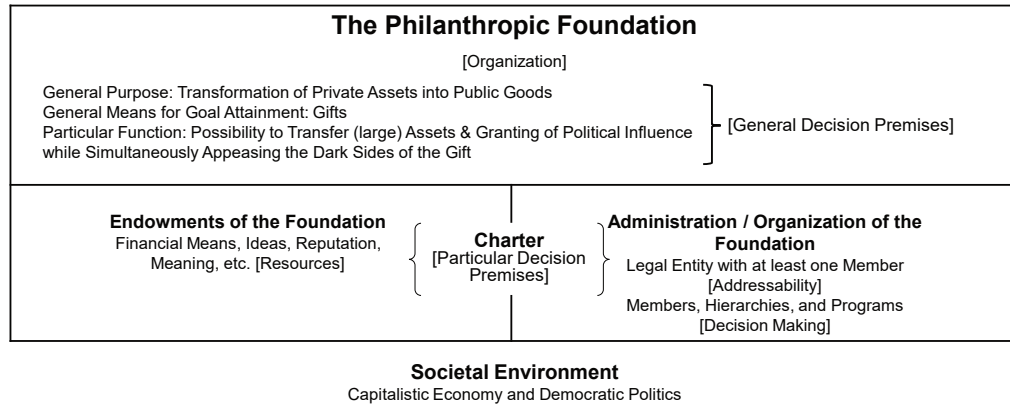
The Philanthropic Foundation

[Organization]

General Purpose: Transformation of Private Assets into Public Goods
General Means for Goal Attainment: Gifts
Particular Function: Possibility to Transfer (large) Assets & Granting of Political Influence while Simultaneously Appeasing the Dark Sides of the Gift

[General Decision Premises]

Endowments of the Foundation
Financial Means, Ideas, Reputation, Meaning, etc. [Resources]

Charter
[Particular Decision Premises]

Administration / Organization of the Foundation
Legal Entity with at least one Member [Addressability]
Members, Hierarchies, and Programs [Decision Making]

Societal Environment
Capitalistic Economy and Democratic Politics